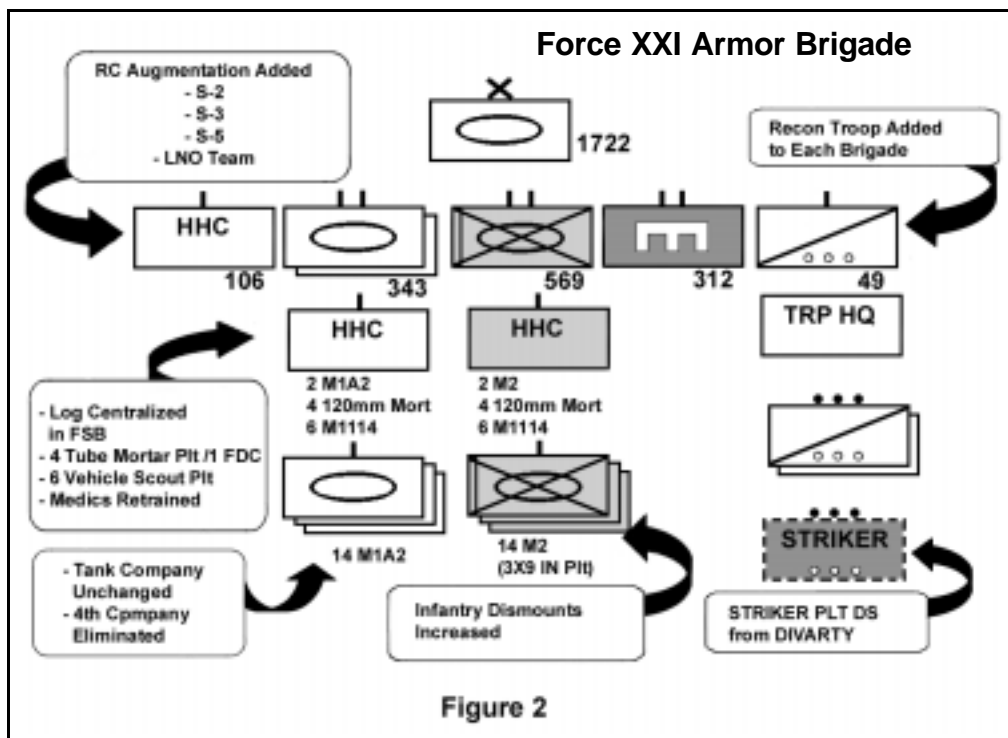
Force XXI Armor Brigade

RC Augmentation Added
- S-2
- S-3
- S-5
- LNO Team

1722

Recon Troop Added to Each Brigade

HHC

106

343

569

312

49

HHC

HHC

TRP HQ

2 M1A2
4 120mm Mort
6 M1114

2 M2
4 120mm Mort
6 M1114

- Log Centralized in FSB
- 4 Tube Mortar Plt /1 FDC
- 6 Vehicle Scout Plt
- Medics Retrained

14 M1A2

14 M2
(3X9 IN Plt)

STRIKER

- Tank Company Unchanged
- 4th Cpmpany Eliminated

Infantry Dismounts Increased

STRIKER PLT DS from DIVARTY

Figure 2